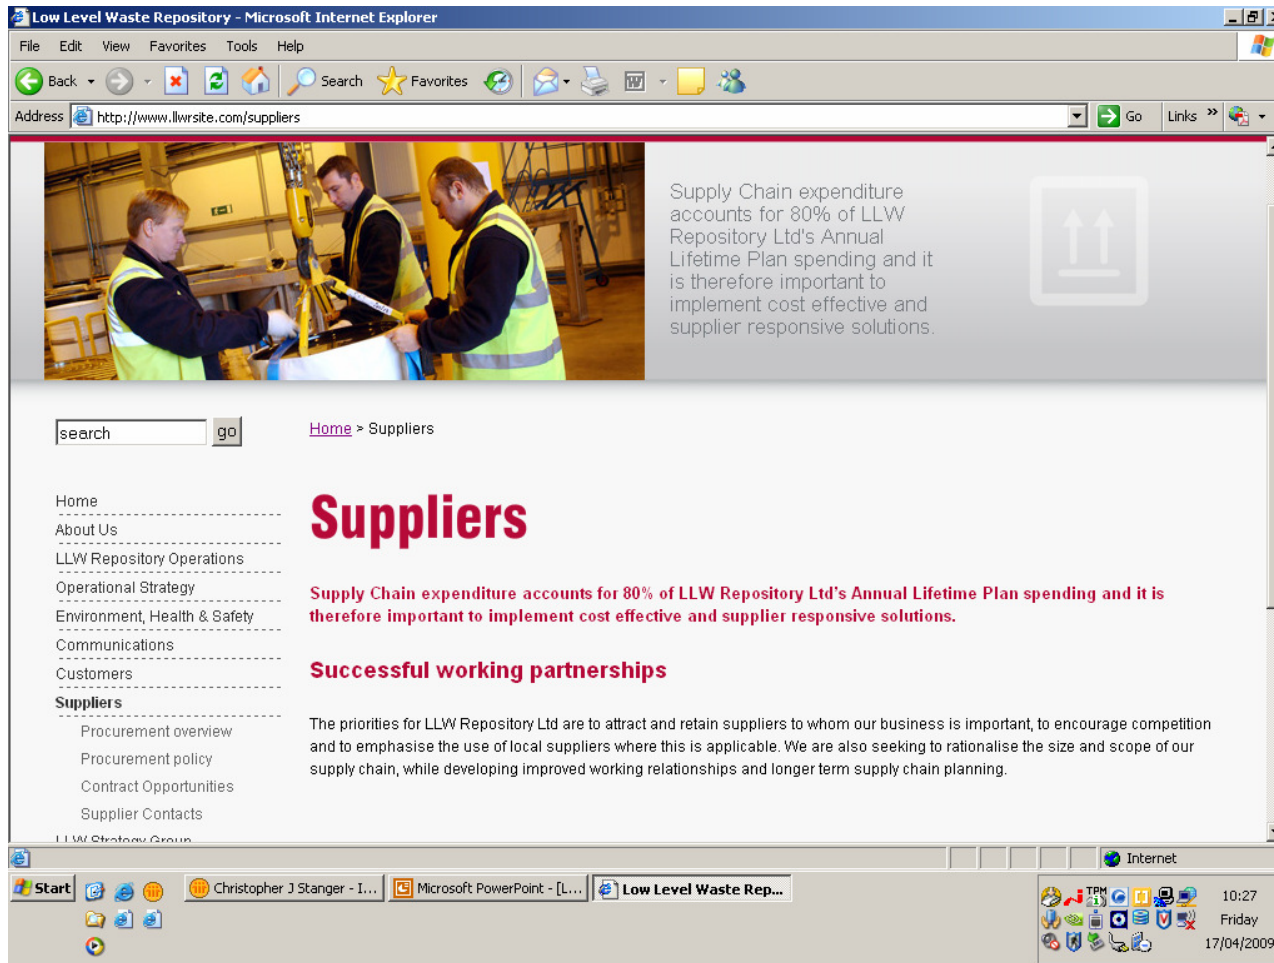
Low Level Waste Repository - Microsoft Internet Explorer

File Edit View Favorites Tools Help

Back Search Favorites

Address http://www.llwrsite.com/suppliers Go Links »

Supply Chain expenditure accounts for 80% of LLW Repository Ltd's Annual Lifetime Plan spending and it is therefore important to implement cost effective and supplier responsive solutions.

search go

Home > Suppliers

Home
About Us
LLW Repository Operations
Operational Strategy
Environment, Health & Safety
Communications
Customers
Suppliers
Procurement overview
Procurement policy
Contract Opportunities
Supplier Contacts
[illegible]

Suppliers

Supply Chain expenditure accounts for 80% of LLW Repository Ltd's Annual Lifetime Plan spending and it is therefore important to implement cost effective and supplier responsive solutions.

Successful working partnerships

The priorities for LLW Repository Ltd are to attract and retain suppliers to whom our business is important, to encourage competition and to emphasise the use of local suppliers where this is applicable. We are also seeking to rationalise the size and scope of our supply chain, while developing improved working relationships and longer term supply chain planning.

Internet

Start Christopher J Stanger - I... Microsoft PowerPoint - [L... Low Level Waste Rep...

10:27
Friday
17/04/2009